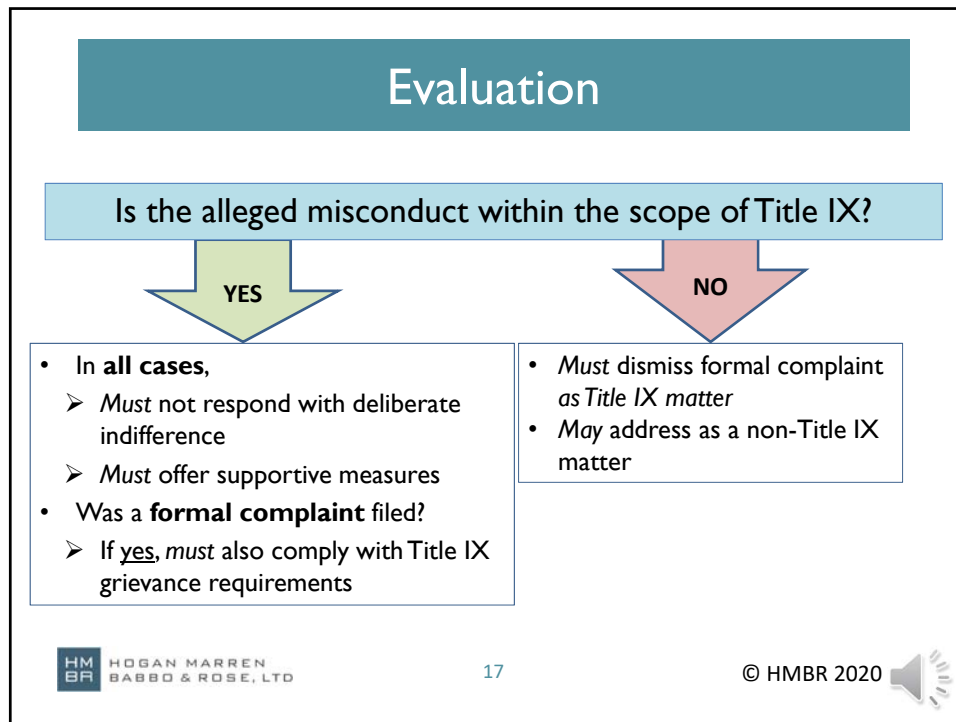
Evaluation

Is the alleged misconduct within the scope of Title IX?

YES

NO

- In **all cases**,
  - *Must* not respond with deliberate indifference
  - *Must* offer supportive measures
- Was a **formal complaint** filed?
  - If yes, *must* also comply with Title IX grievance requirements

- *Must* dismiss formal complaint *as Title IX matter*
- *May* address as a non-Title IX matter

HM BR HOGAN MARREN BABBO & ROSE, LTD

17

© HMBR 2020